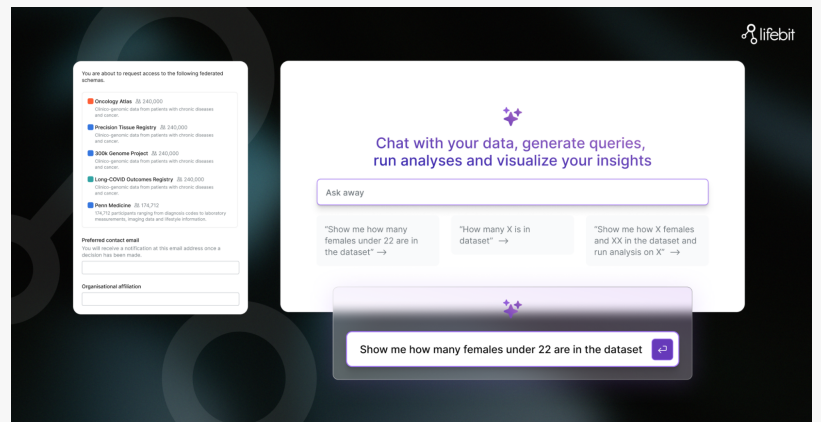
lifebit

You are about to request access to the following federated schemas.

Oncology Atlas 240,000
Clinico-genomic data from patients with chronic diseases and cancer.

Precision Tissue Registry 240,000
Clinico-genomic data from patients with chronic diseases and cancer.

300k Genome Project 240,000
Clinico-genomic data from patients with chronic diseases and cancer.

Long-COVID Outcomes Registry 240,000
Clinico-genomic data from patients with chronic diseases and cancer.

Penn Medicine 174,713
174,713 participants ranging from diagnosis codes to laboratory measurements, imaging data and lifestyle information.

Preferred contact email
You will receive a notification at this email address once a decision has been made.

Organisational affiliation

Chat with your data, generate queries, run analyses and visualize your insights

Ask away

"Show me how many females under 22 are in the dataset" →

"How many X is in dataset" →

"Show me how X females and XX in the dataset and run analysis on X" →

Show me how many females under 22 are in the dataset